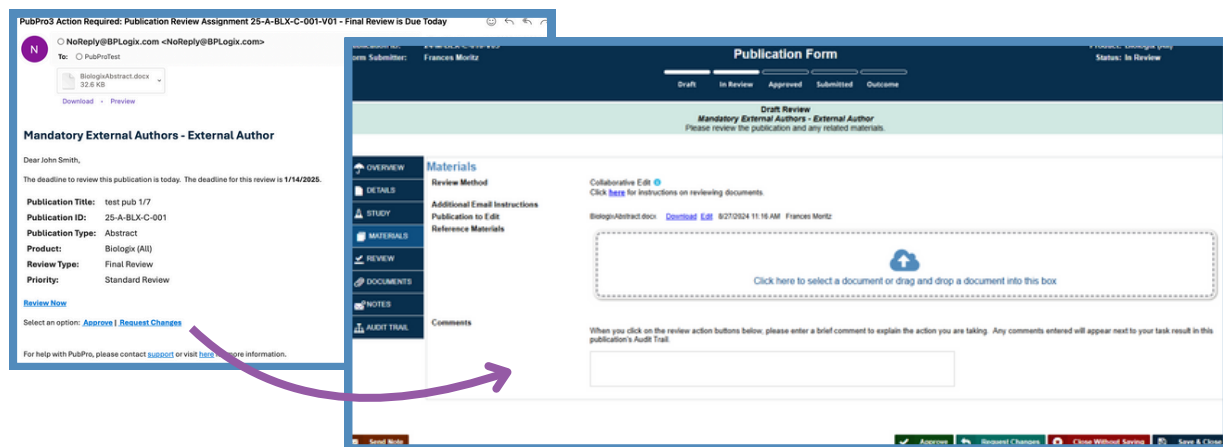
PubPro3 Action Required: Publication Review Assignment 25-A-BLX-C-001-V01 - Final Review is Due Today

N

NoReply@BPLogix.com <NoReply@BPLogix.com>
To: PubProTest

BiologixAbstract.docx
32.6 KB

Download · Preview

Mandatory External Authors - External Author

Dear John Smith,

The deadline to review this publication is today. The deadline for this review is 1/14/2025.

Publication Title: test pub 1/7
Publication ID: 25-A-BLX-C-001
Publication Type: Abstract
Product: Biologix (All)
Review Type: Final Review
Priority: Standard Review

Review Now

Select an option: Approve | Request Changes

For help with PubPro, please contact support or visit here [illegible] more information.

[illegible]
Form Submitter: Frances Moritz

Publication Form

Product: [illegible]
Status: In Review

Draft In Review Approved Submitted Outcome

Draft Review
Mandatory External Authors - External Author
Please review the publication and any related materials.

OVERVIEW
DETAILS
STUDY
MATERIALS
REVIEW
DOCUMENTS
NOTES
AUDIT TRAIL

Materials

Review Method
Collaborative Edit
Click here for instructions on reviewing documents.

Additional Email Instructions
Publication to Edit
BiologixAbstract.docx Download Edit 8/27/2024 11:16 AM Frances Moritz
Reference Materials

Click here to select a document or drag and drop a document into this box

Comments
When you click on the review action buttons below, please enter a brief comment to explain the action you are taking. Any comments entered will appear next to your task result in this publication's Audit Trail.

Send Note
Approve
Request Changes
Close Without Saving
Save & Close